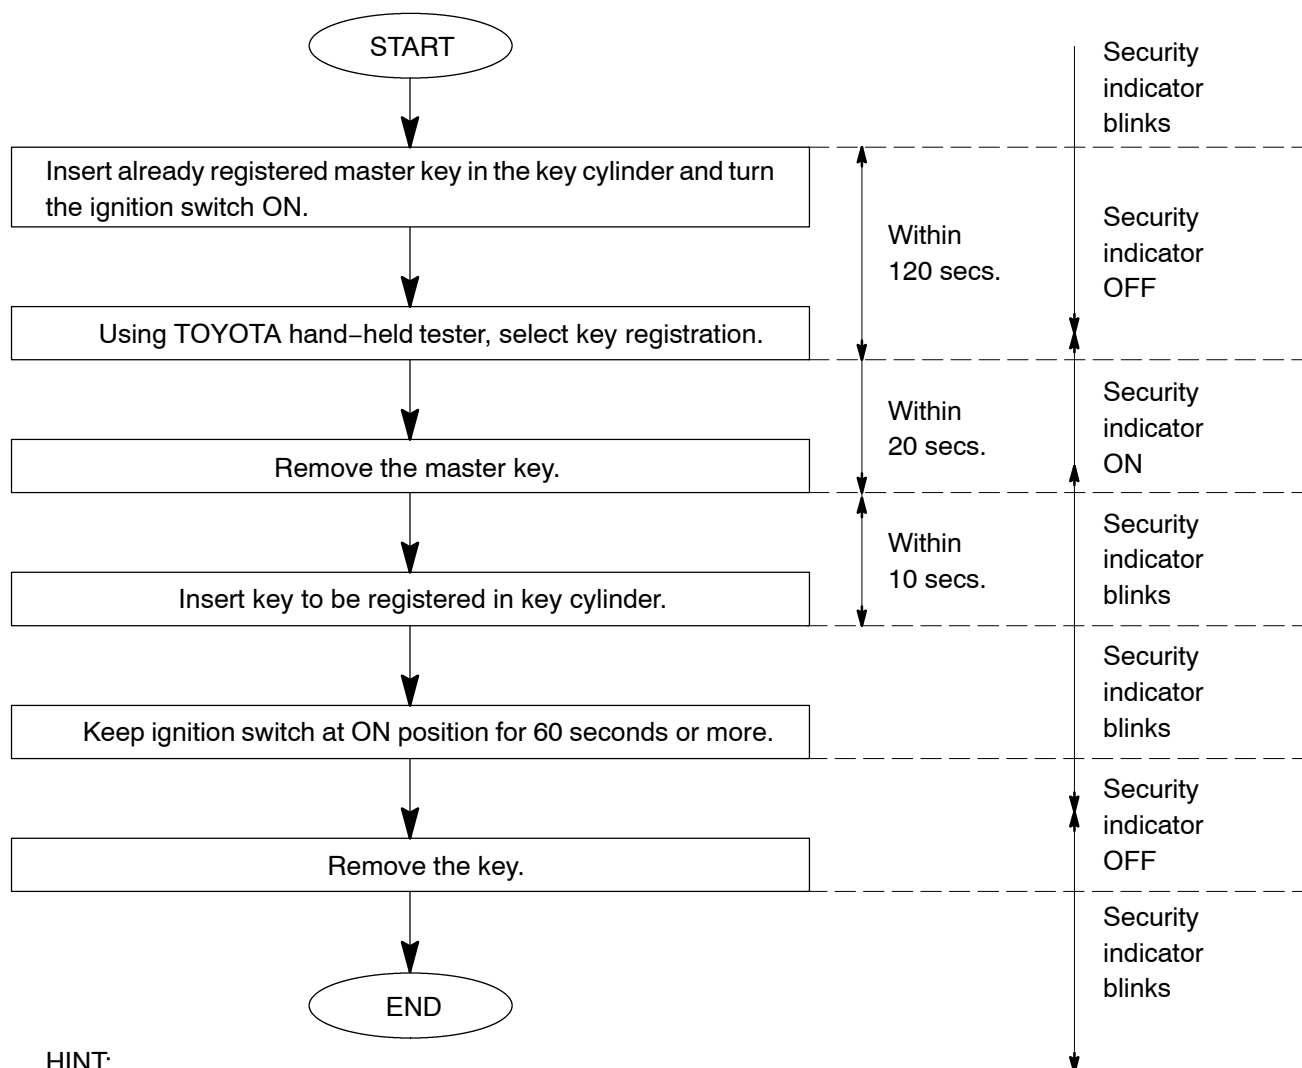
START

Security indicator blinks

Insert already registered master key in the key cylinder and turn the ignition switch ON.

Within 120 secs.

Security indicator OFF

Using TOYOTA hand−held tester, select key registration.

Within 20 secs.

Security indicator ON

Remove the master key.

Within 10 secs.

Security indicator blinks

Insert key to be registered in key cylinder.

Security indicator blinks

Keep ignition switch at ON position for 60 seconds or more.

Security indicator OFF

Remove the key.

Security indicator blinks

END

HINT: